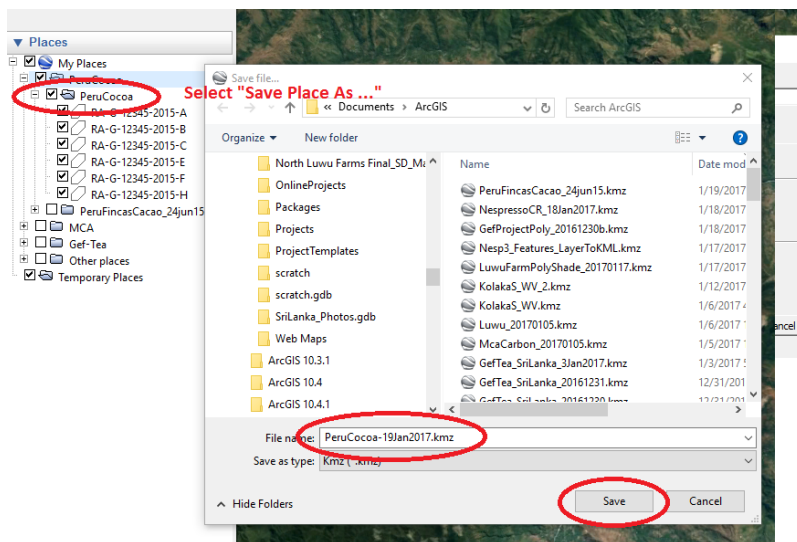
Places
My Places
PeruCocoa
PeruCocoa
RA-G-12345-2015-A
RA-G-12345-2015-B
RA-G-12345-2015-C
RA-G-12345-2015-E
RA-G-12345-2015-F
RA-G-12345-2015-H
PeruFincasCacao_24jun15
MCA
Gef-Tea
Other places
Temporary Places

Select "Save Place As ..."

Save file...
« Documents › ArcGIS
Search ArcGIS
Organize ▾ New folder

North Luwu Farms Final_SD_M
OnlineProjects
Packages
Projects
ProjectTemplates
scratch
scratch.gdb
SriLanka_Photos.gdb
Web Maps
ArcGIS 10.3.1
ArcGIS 10.4
ArcGIS 10.4.1

| Name | Date mod |
|---|---|
| PeruFincasCacao_24jun15.kmz | 1/19/2017 |
| NespressoCR_18Jan2017.kmz | 1/18/2017 |
| GefProjectPoly_20161230b.kmz | 1/18/2017 |
| Nesp3_Features_LayerToKML.kmz | 1/17/2017 |
| LuwuFarmPolyShade_20170117.kmz | 1/17/2017 |
| KolakaS_WV_2.kmz | 1/12/2017 |
| KolakaS_WV.kmz | 1/6/2017 |
| Luwu_20170105.kmz | 1/6/2017 |
| McaCarbon_20170105.kmz | 1/5/2017 |
| GefTea_SriLanka_3Jan2017.kmz | 1/3/2017 |
| GefTea_SriLanka_20161231.kmz | 12/31/201 |
| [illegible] | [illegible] |

File name: PeruCocoa-19Jan2017.kmz
Save as type: Kmz (*.kmz)

Hide Folders
Save
Cancel
ancel